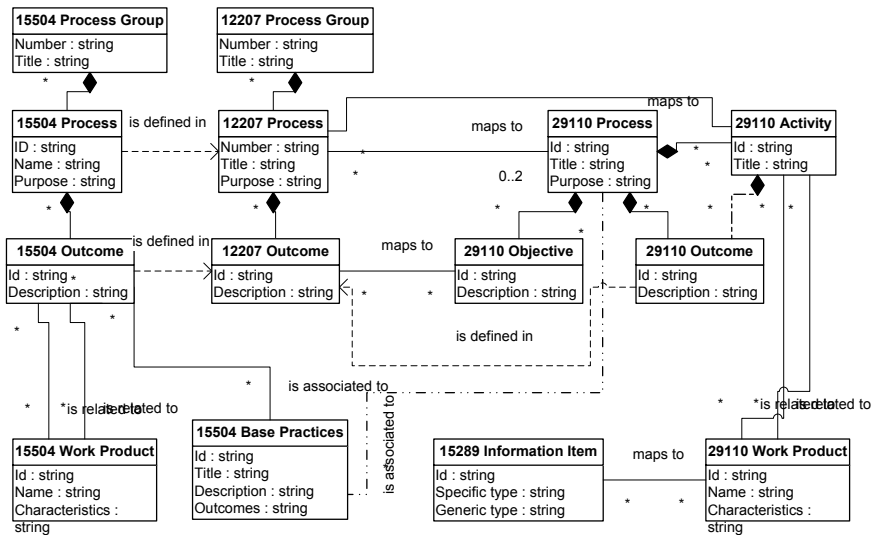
15504 Process Group
Number : string
Title : string

12207 Process Group
Number : string
Title : string

15504 Process
ID : string
Name : string
Purpose : string

is defined in

12207 Process
Number : string
Title : string
Purpose : string

maps to

maps to

29110 Process
Id : string
Title : string
Purpose : string

29110 Activity
Id : string
Title : string

0..2

15504 Outcome
Id : string
Description : string

is defined in

12207 Outcome
Id : string
Description : string

maps to

29110 Objective
Id : string
Description : string

29110 Outcome
Id : string
Description : string

is defined in

is associated to

is associated to

*is related to

*is related to

15504 Work Product
Id : string
Name : string
Characteristics : string

15504 Base Practices
Id : string
Title : string
Description : string
Outcomes : string

15289 Information Item
Id : string
Specific type : string
Generic type : string

maps to

29110 Work Product
Id : string
Name : string
Characteristics : string

* * * * * * * * * * * * * * * * * * * * * * * * *